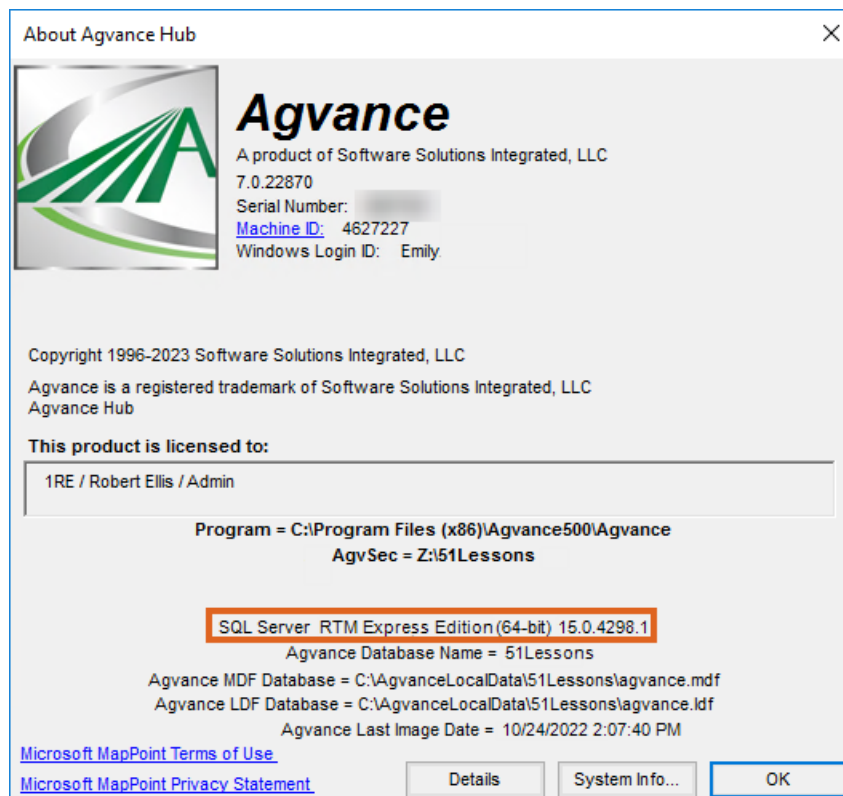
About Agvance Hub

Agvance
A product of Software Solutions Integrated, LLC
7.0.22870
Serial Number: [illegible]
Machine ID: 4627227
Windows Login ID: Emily

Copyright 1996-2023 Software Solutions Integrated, LLC

Agvance is a registered trademark of Software Solutions Integrated, LLC
Agvance Hub

This product is licensed to:

1RE / Robert Ellis / Admin

Program = C:\Program Files (x86)\Agvance500\Agvance
AgvSec = Z:\51Lessons

SQL Server RTM Express Edition (64-bit) 15.0.4298.1
Agvance Database Name = 51Lessons
Agvance MDF Database = C:\AgvanceLocalData\51Lessons\agvance.mdf
Agvance LDF Database = C:\AgvanceLocalData\51Lessons\agvance.ldf
Agvance Last Image Date = 10/24/2022 2:07:40 PM

Microsoft MapPoint Terms of Use
Microsoft MapPoint Privacy Statement

Details
System Info...
OK